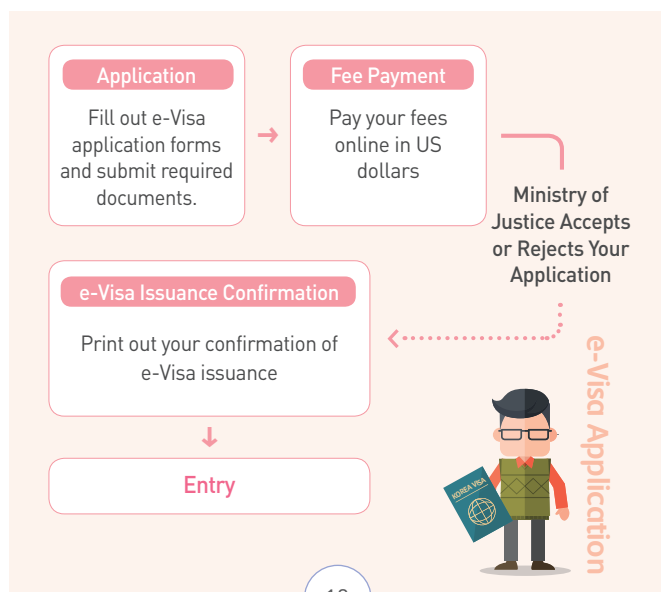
Application

Fill out e-Visa application forms and submit required documents.

Fee Payment

Pay your fees online in US dollars

Ministry of Justice Accepts or Rejects Your Application

e-Visa Issuance Confirmation

Print out your confirmation of e-Visa issuance

Entry

e-Visa Application

KOREA VISA

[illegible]